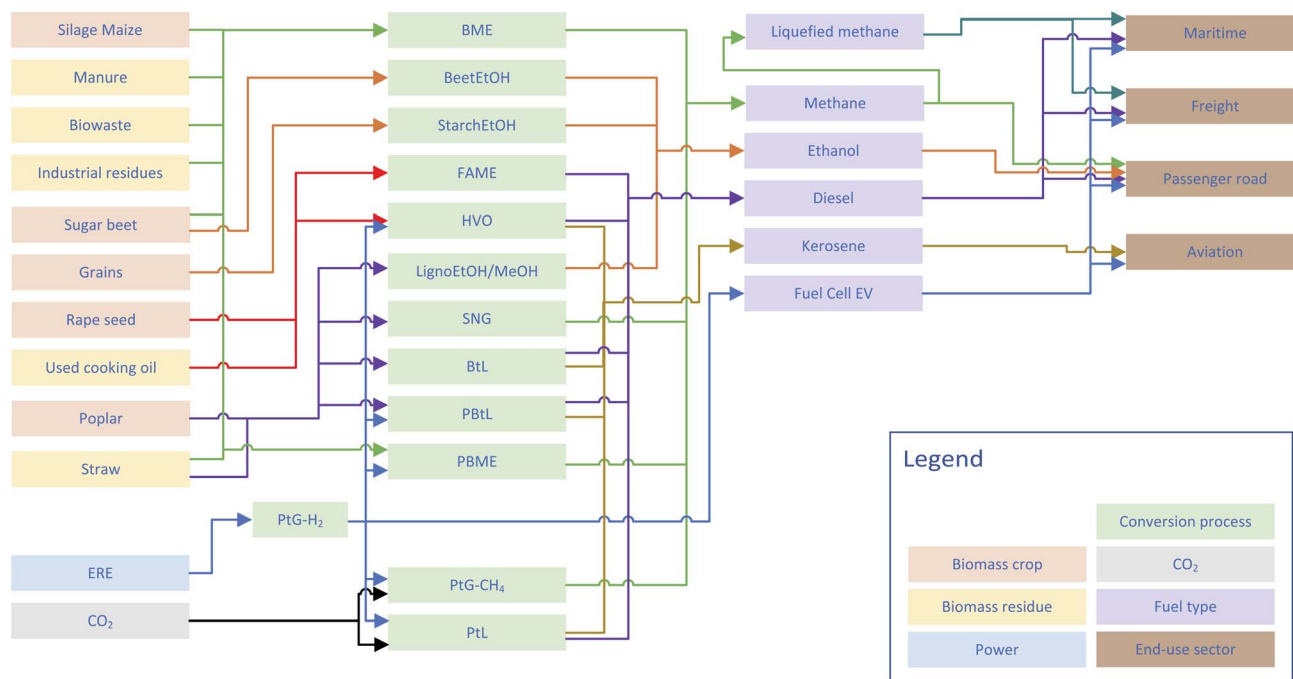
Silage Maize
Manure
Biowaste
Industrial residues
Sugar beet
Grains
Rape seed
Used cooking oil
Poplar
Straw
ERE
$CO_2$

BME
BeetEtOH
StarchEtOH
FAME
HVO
LignoEtOH/MeOH
SNG
BtL
PBtL
PBME
PtG-$H_2$
PtG-$CH_4$
PtL

Liquefied methane
Methane
Ethanol
Diesel
Kerosene
Fuel Cell EV

Maritime
Freight
Passenger road
Aviation

Legend
Conversion process
Biomass crop
$CO_2$
Biomass residue
Fuel type
Power
End-use sector